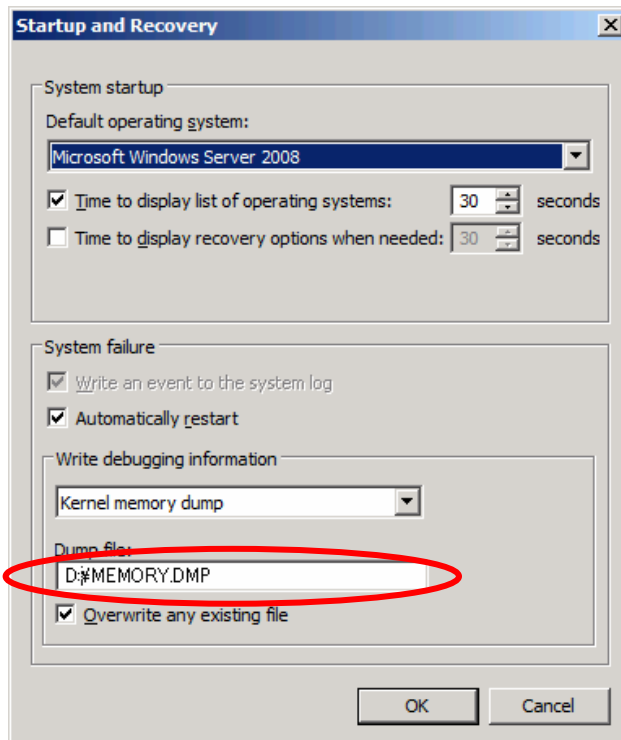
Startup and Recovery

System startup

Default operating system:

Microsoft Windows Server 2008

Time to display list of operating systems: 30 seconds

Time to display recovery options when needed: 30 seconds

System failure

Write an event to the system log

Automatically restart

Write debugging information

Kernel memory dump

Dump file:

D:¥MEMORY.DMP

Overwrite any existing file

OK

Cancel